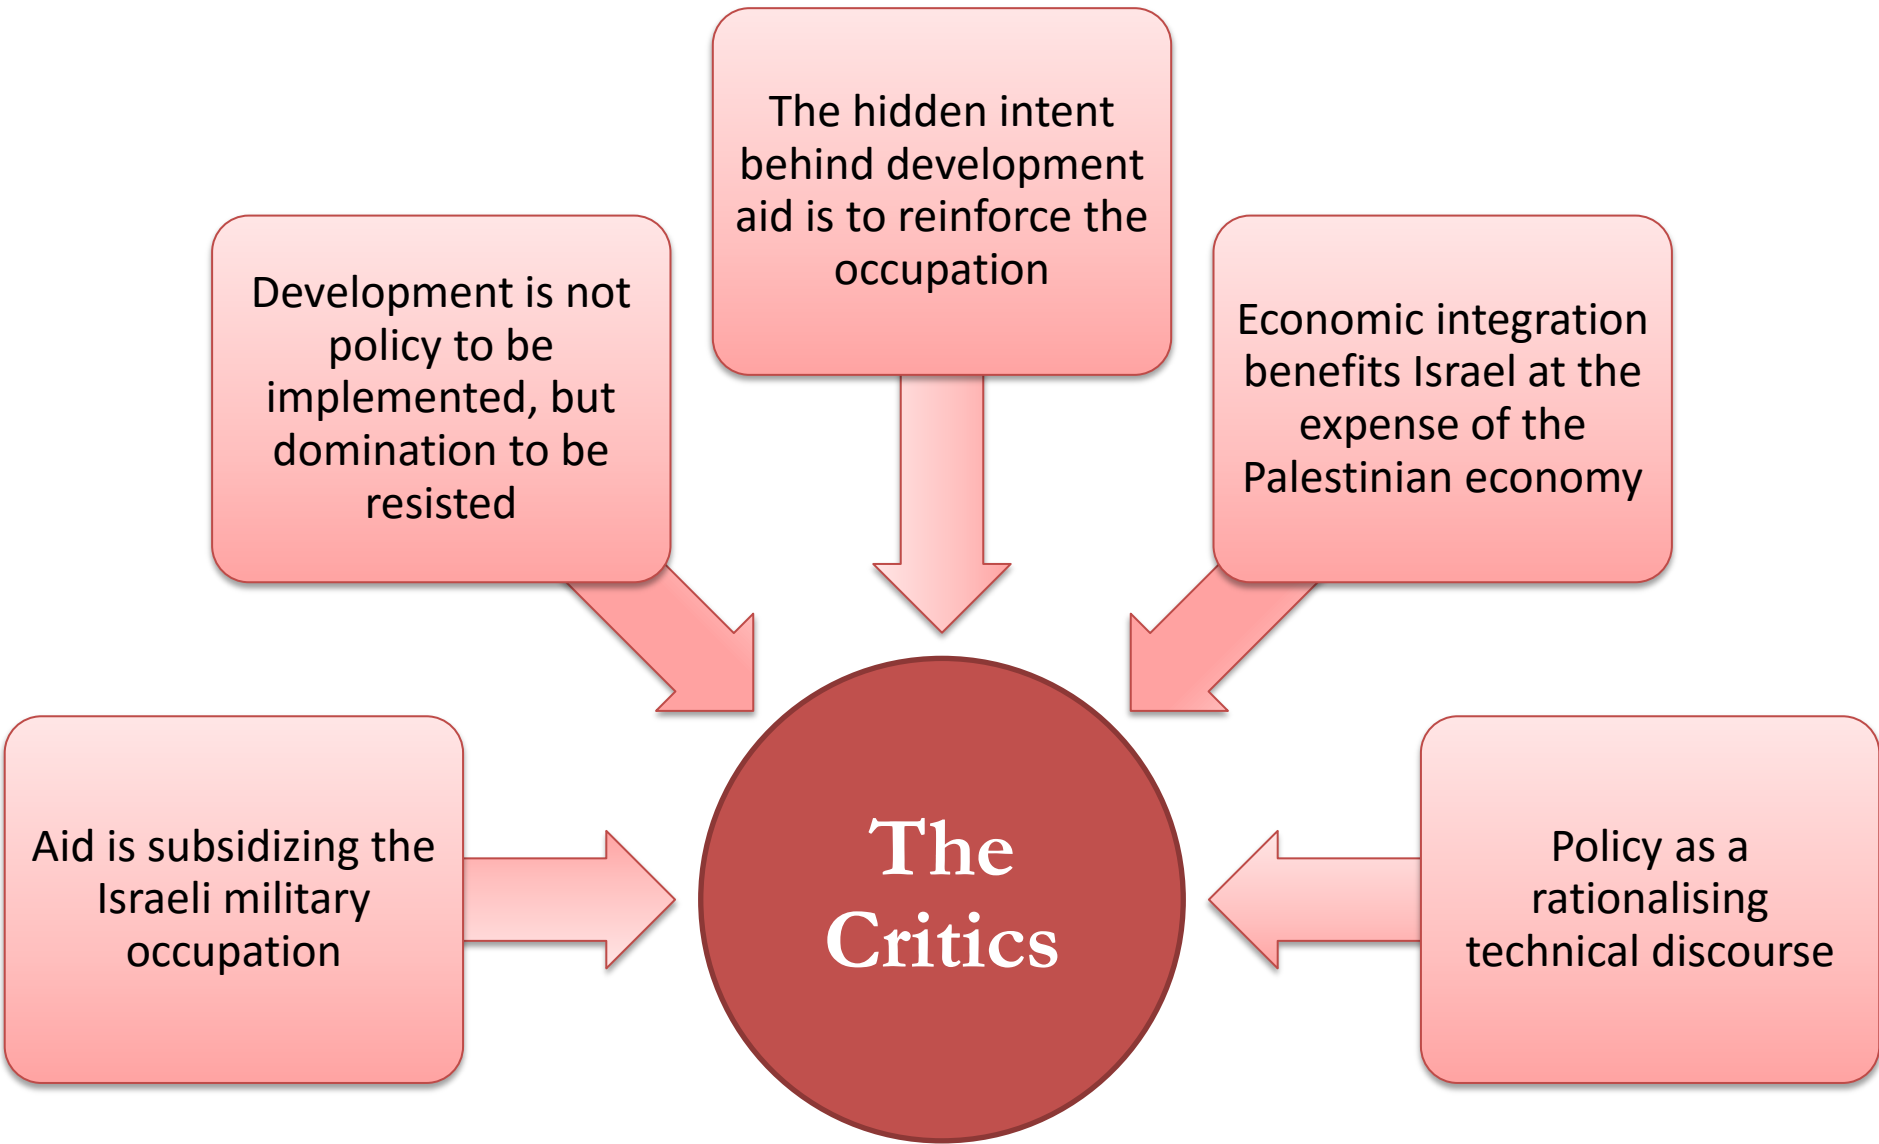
The hidden intent behind development aid is to reinforce the occupation

Development is not policy to be implemented, but domination to be resisted

Economic integration benefits Israel at the expense of the Palestinian economy

Aid is subsidizing the Israeli military occupation

The Critics

Policy as a rationalising technical discourse